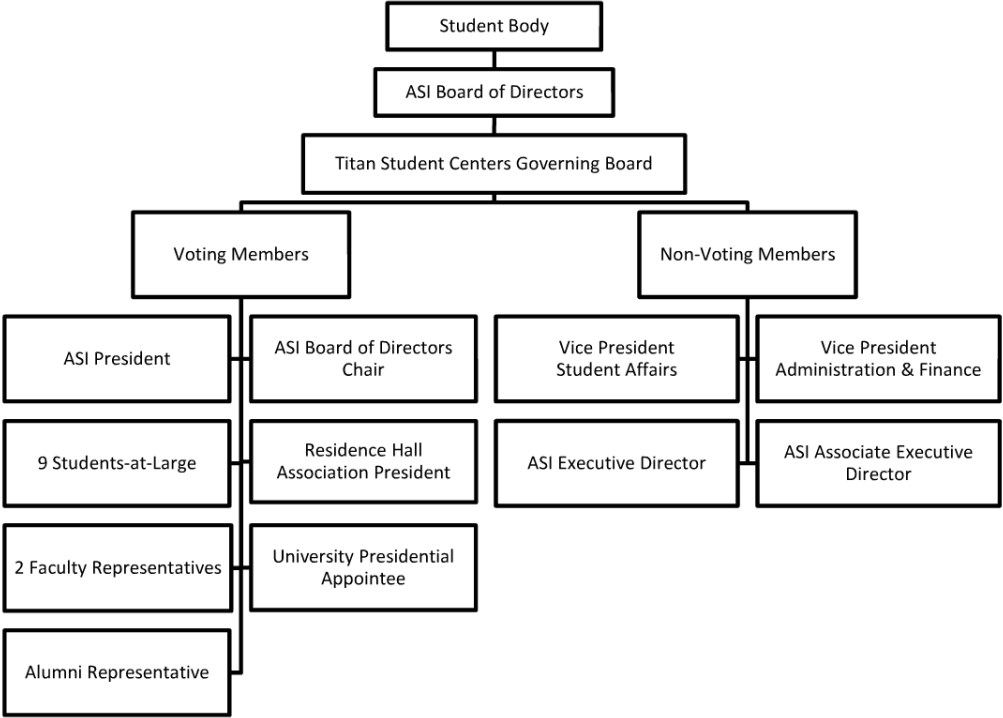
Student Body

ASI Board of Directors

Titan Student Centers Governing Board

Voting Members

Non-Voting Members

ASI President

ASI Board of Directors Chair

9 Students-at-Large

Residence Hall Association President

2 Faculty Representatives

University Presidential Appointee

Alumni Representative

Vice President Student Affairs

Vice President Administration & Finance

ASI Executive Director

ASI Associate Executive Director